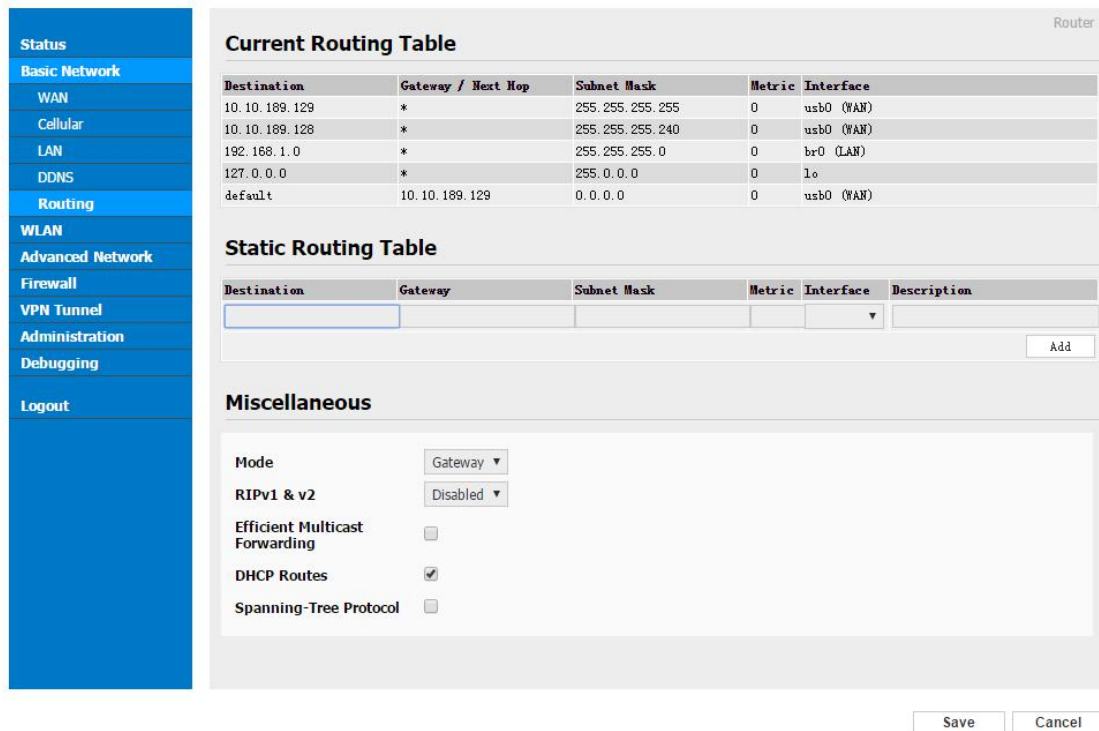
Status
Basic Network
WAN
Cellular
LAN
DDNS
Routing
WLAN
Advanced Network
Firewall
VPN Tunnel
Administration
Debugging

Logout

Router

Current Routing Table

| Destination | Gateway / Next Hop | Subnet Mask | Metric | Interface |
|---|---|---|---|---|
| 10.10.189.129 | * | 255.255.255.255 | 0 | usb0 (WAN) |
| 10.10.189.128 | * | 255.255.255.240 | 0 | usb0 (WAN) |
| 192.168.1.0 | * | 255.255.255.0 | 0 | br0 (LAN) |
| 127.0.0.0 | * | 255.0.0.0 | 0 | lo |
| default | 10.10.189.129 | 0.0.0.0 | 0 | usb0 (WAN) |

Static Routing Table

| Destination | Gateway | Subnet Mask | Metric | Interface | Description |
|---|---|---|---|---|---|
| | | | | | |

Add

Miscellaneous

Mode Gateway
RIPv1 & v2 Disabled
Efficient Multicast Forwarding
DHCP Routes
Spanning-Tree Protocol

Save Cancel